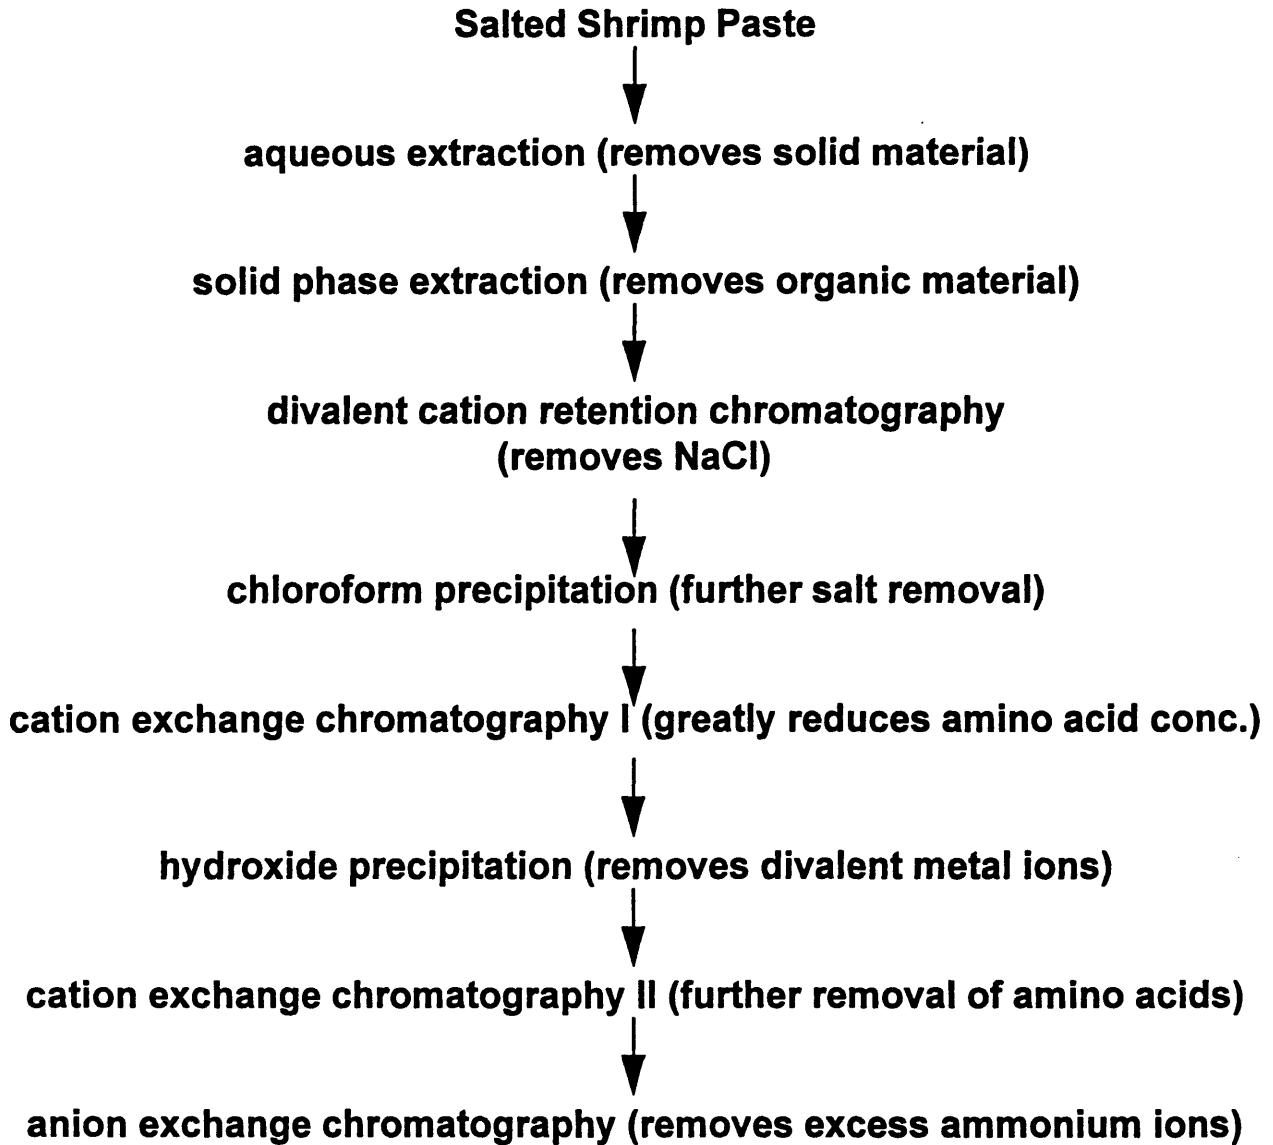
Salted Shrimp Paste

aqueous extraction (removes solid material)

solid phase extraction (removes organic material)

divalent cation retention chromatography
(removes NaCl)

chloroform precipitation (further salt removal)

cation exchange chromatography I (greatly reduces amino acid conc.)

hydroxide precipitation (removes divalent metal ions)

cation exchange chromatography II (further removal of amino acids)

anion exchange chromatography (removes excess ammonium ions)